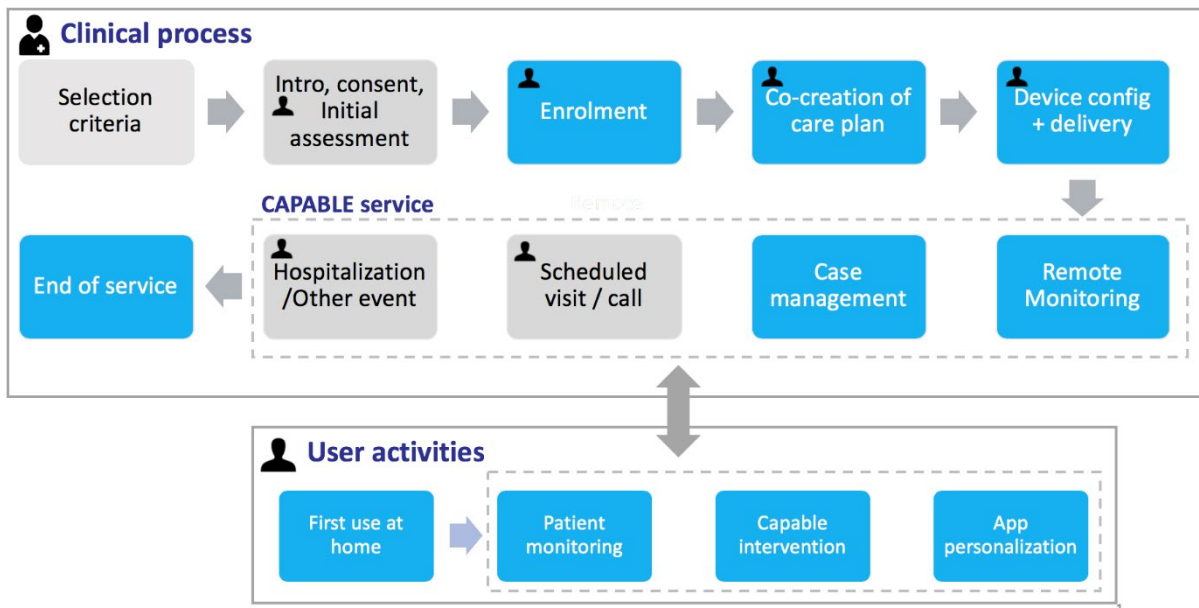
Clinical process

Selection criteria

Intro, consent, Initial assessment

Enrolment

Co-creation of care plan

Device config + delivery

CAPABLE service

End of service

Hospitalization /Other event

Scheduled visit / call

Case management

Remote Monitoring

User activities

First use at home

Patient monitoring

Capable intervention

App personalization